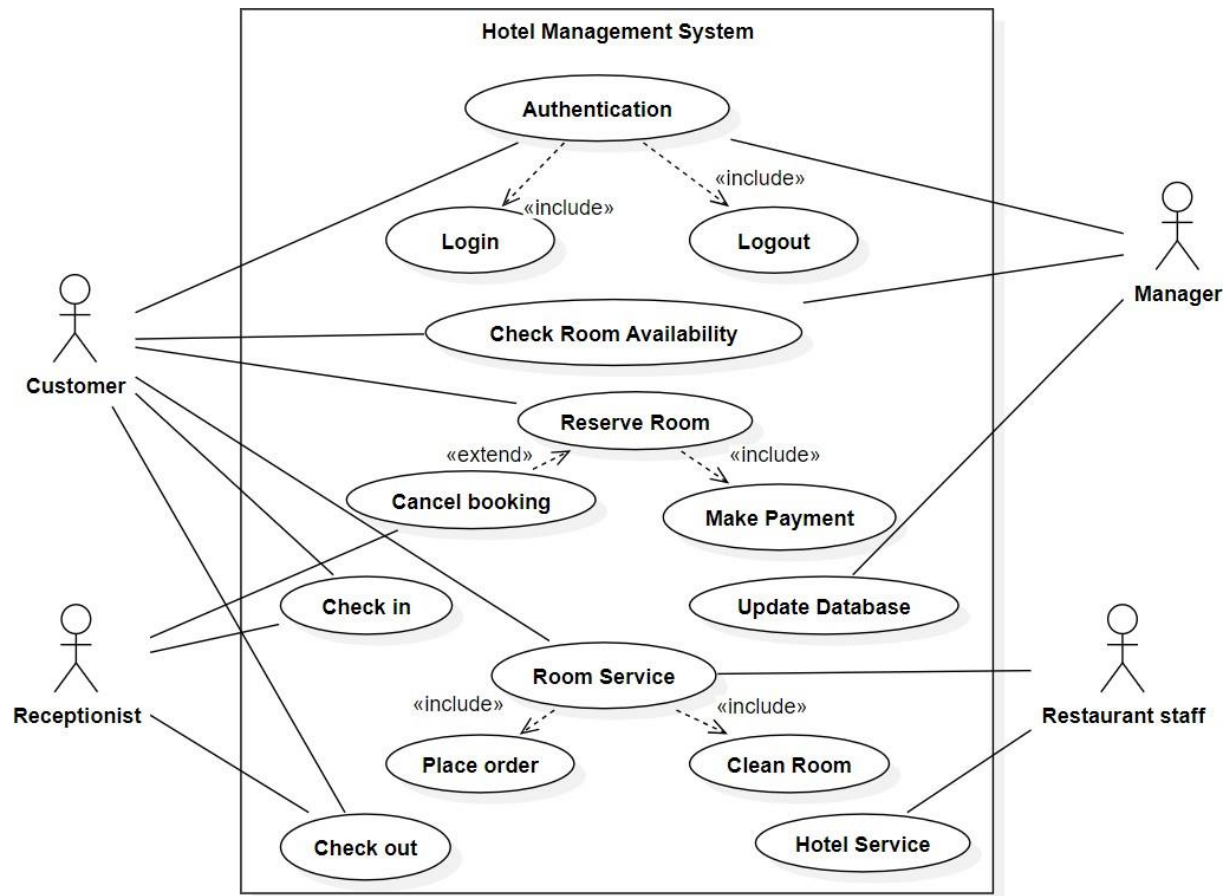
Hotel Management System

Authentication

«include»

«include»

Login

Logout

Manager

Customer

Check Room Availability

Reserve Room

«extend»

«include»

Cancel booking

Make Payment

Check in

Update Database

Receptionist

Room Service

Restaurant staff

«include»

«include»

Place order

Clean Room

Check out

Hotel Service